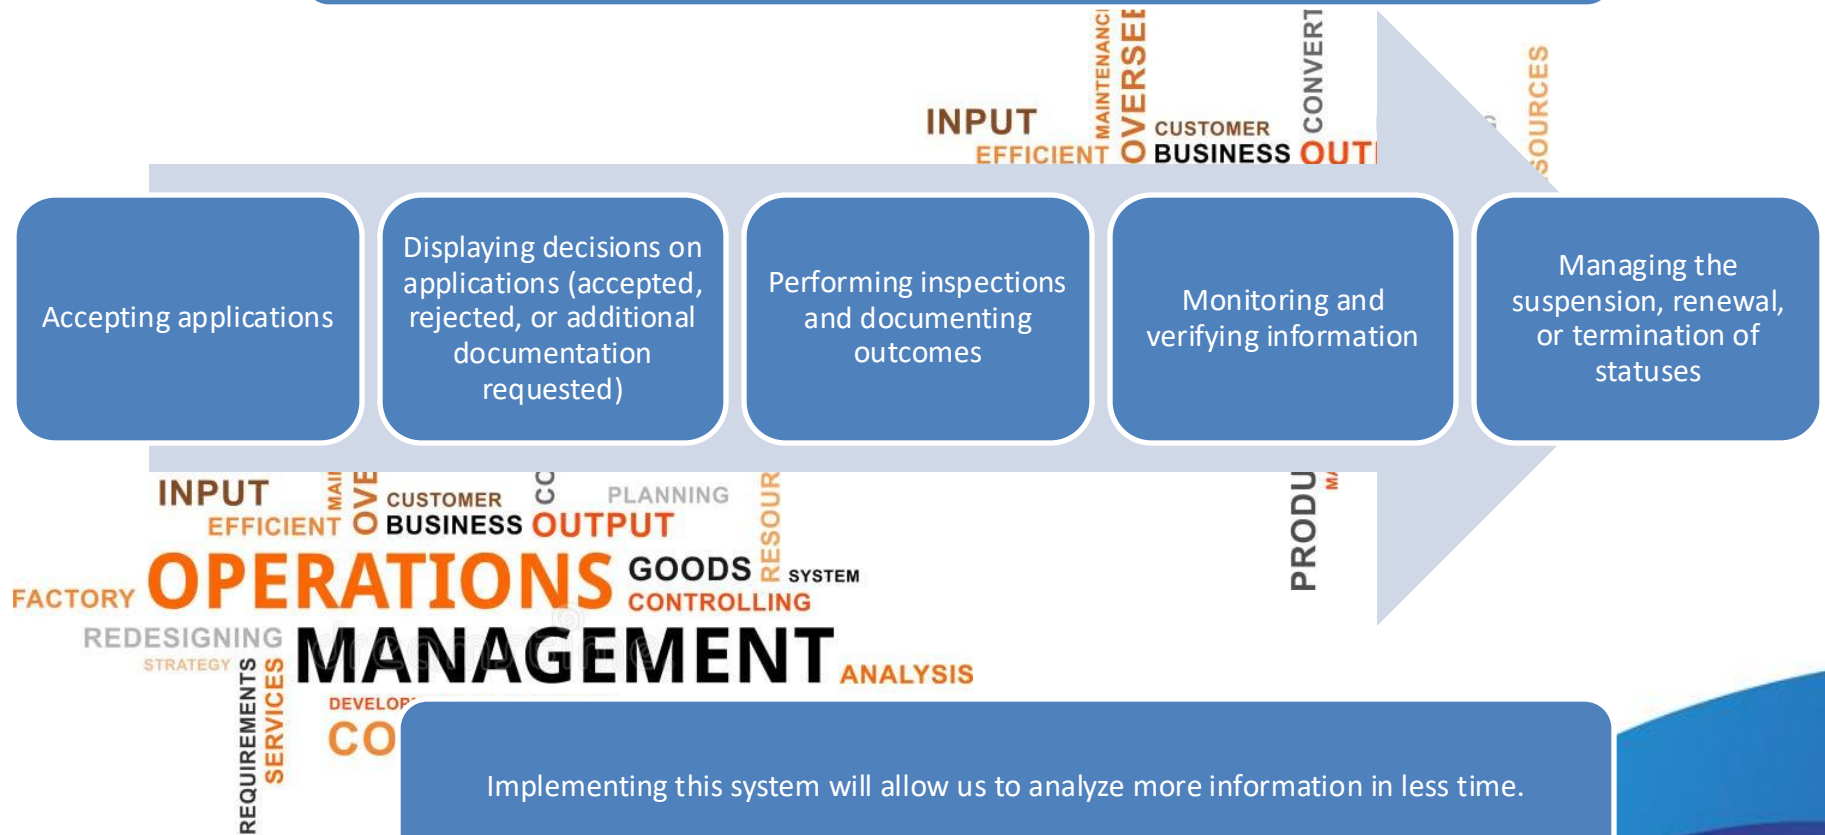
INPUT MAINTENANCI OVERSEI CUSTOMER CONVERT EFFICIENT BUSINESS OUT SOURCES

Accepting applications

Displaying decisions on applications (accepted, rejected, or additional documentation requested)

Performing inspections and documenting outcomes

Monitoring and verifying information

Managing the suspension, renewal, or termination of statuses

INPUT MAI OVE CUSTOMER CO PLANNING RESOUR EFFICIENT BUSINESS OUTPUT FACTORY OPERATIONS GOODS SYSTEM CONTROLLING REDESIGNING STRATEGY MANAGEMENT ANALYSIS REQUIREMENTS SERVICES DEVELOP CO PRODU MA

Implementing this system will allow us to analyze more information in less time.